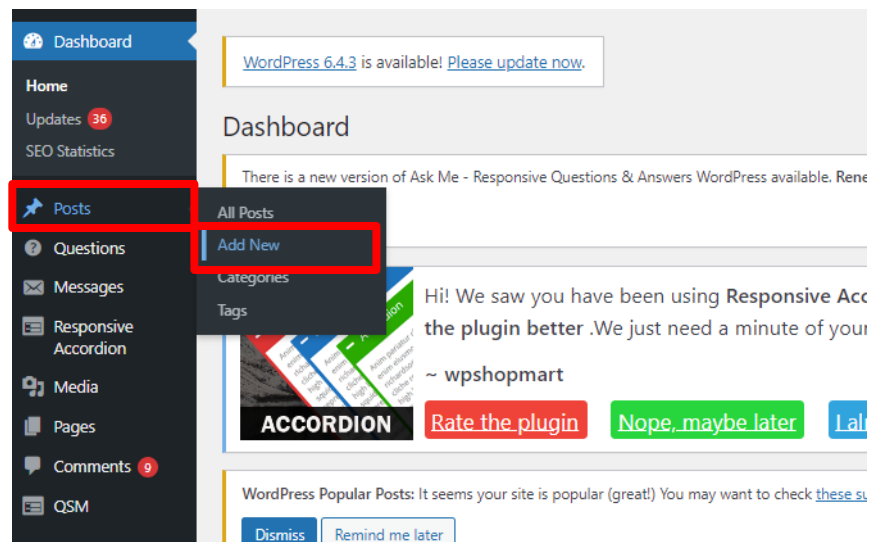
Dashboard
Home
Updates 36
SEO Statistics
Posts
Questions
Messages
Responsive Accordion
Media
Pages
Comments 9
QSM

All Posts
Add New
Categories
Tags

WordPress 6.4.3 is available! Please update now.

Dashboard

There is a new version of Ask Me - Responsive Questions & Answers WordPress available. Rene

Hi! We saw you have been using Responsive Acc the plugin better .We just need a minute of your

~ wpshopmart

ACCORDION

Rate the plugin
Nope, maybe later
I al

WordPress Popular Posts: It seems your site is popular (great!) You may want to check these su

Dismiss
Remind me later